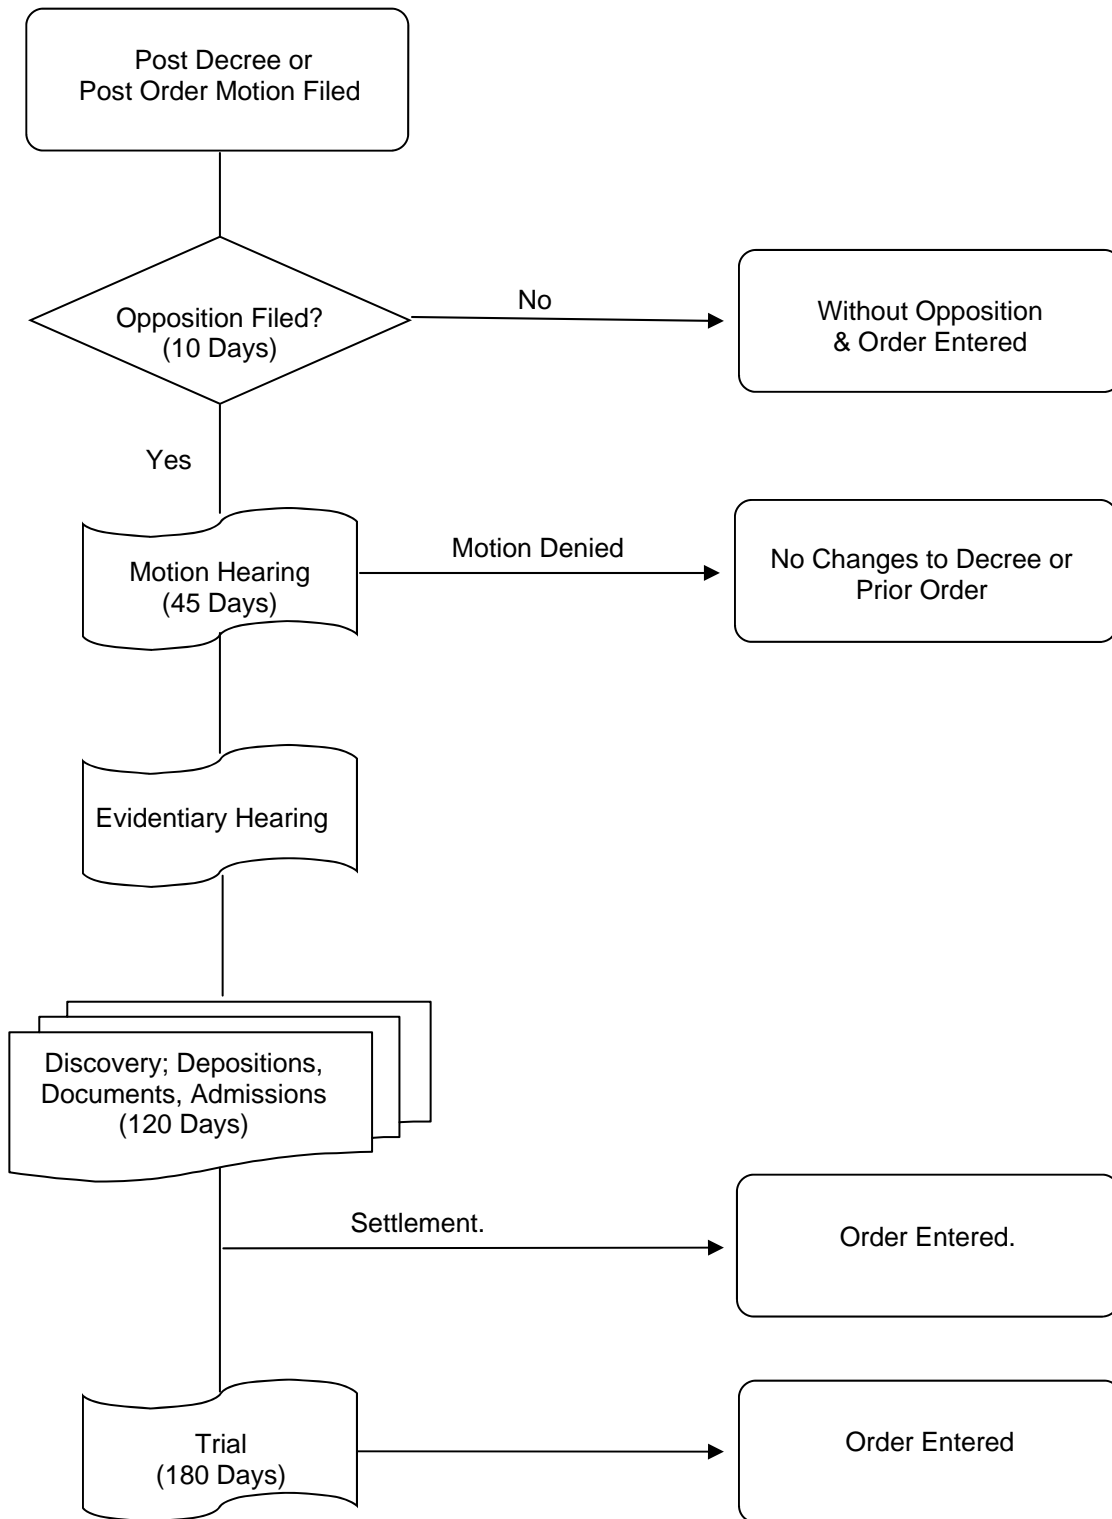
Post Decree or
Post Order Motion Filed

Opposition Filed?
(10 Days)

No

Without Opposition
& Order Entered

Yes

Motion Hearing
(45 Days)

Motion Denied

No Changes to Decree or
Prior Order

Evidentiary Hearing

Discovery; Depositions,
Documents, Admissions
(120 Days)

Settlement.

Order Entered.

Trial
(180 Days)

Order Entered